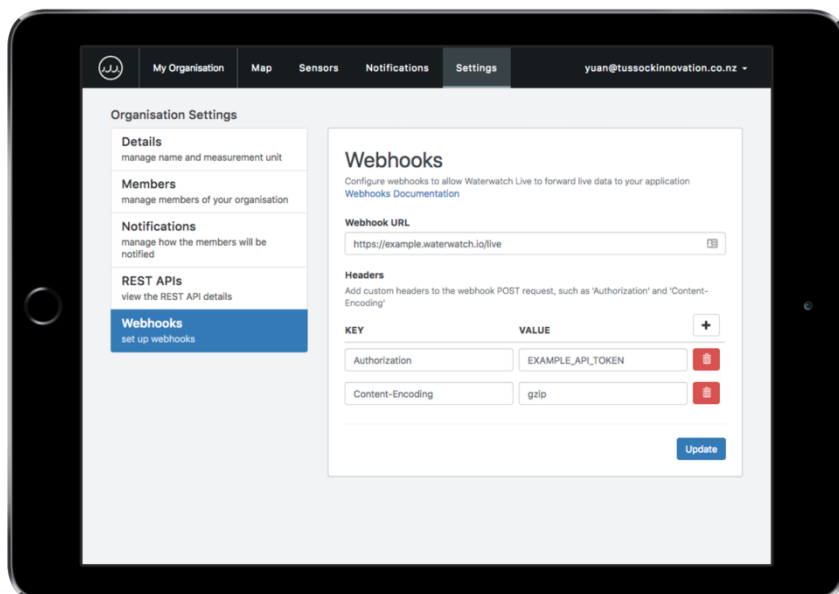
My Organisation Map Sensors Notifications Settings yuan@tussockinnovation.co.nz

Organisation Settings

Details
manage name and measurement unit

Members
manage members of your organisation

Notifications
manage how the members will be notified

REST APIs
view the REST API details

Webhooks
set up webhooks

Webhooks

Configure webhooks to allow Waterwatch Live to forward live data to your application
Webhooks Documentation

Webhook URL

https://example.waterwatch.io/live

Headers

Add custom headers to the webhook POST request, such as 'Authorization' and 'Content-Encoding'

| KEY | VALUE |
|---|---|
| Authorization | EXAMPLE_API_TOKEN |
| Content-Encoding | gzip |

+

Update